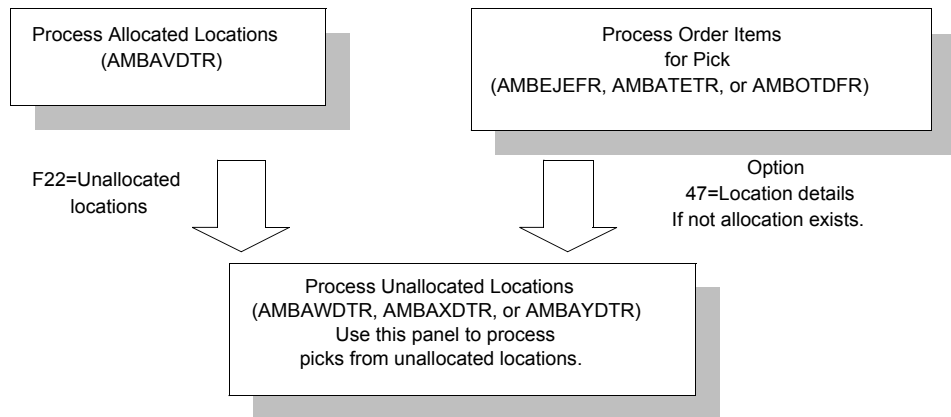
Process Allocated Locations
(AMBAVDTR)

Process Order Items
for Pick
(AMBEJEFR, AMBATETR, or AMBOTDFR)

F22=Unallocated locations

Option
47=Location details
If not allocation exists.

Process Unallocated Locations
(AMBAWDTR, AMBAXDTR, or AMBAYDTR)
Use this panel to process
picks from unallocated locations.